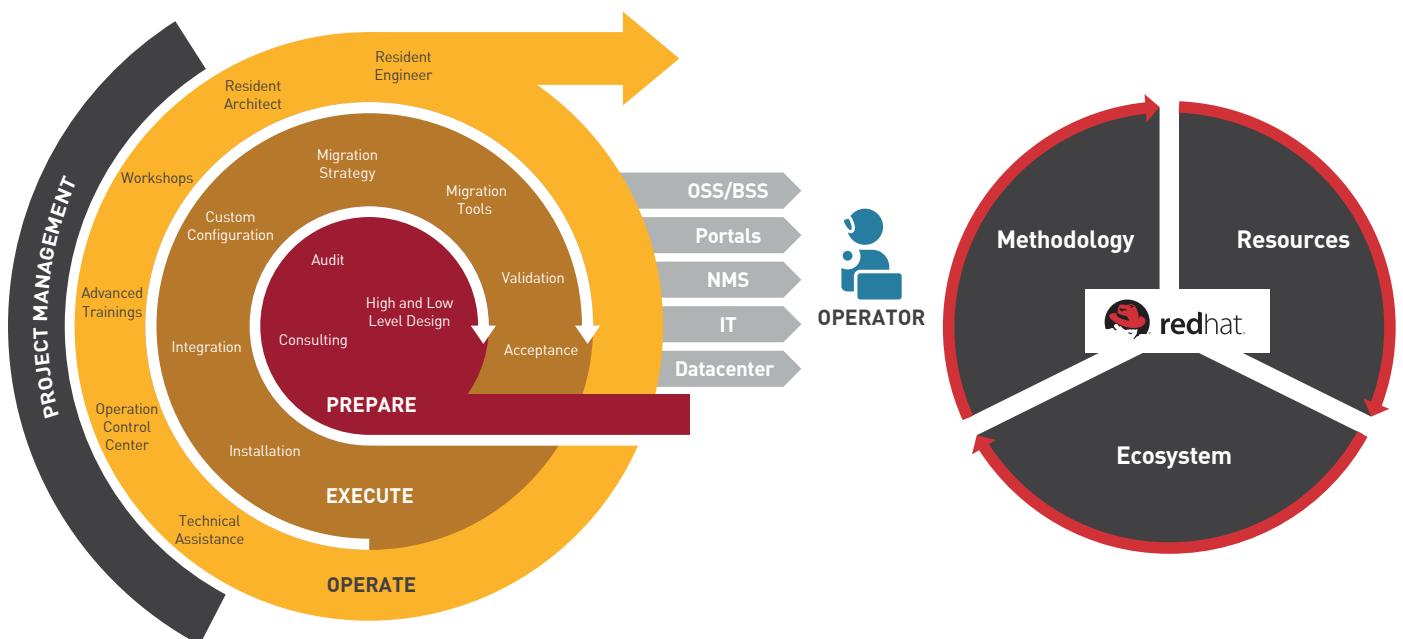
PROJECT MANAGEMENT

Resident Engineer

Resident Architect

Workshops

Advanced Trainings

Operation Control Center

Technical Assistance

OPERATE

Migration Strategy

Migration Tools

Custom Configuration

Validation

Integration

Acceptance

Installation

EXECUTE

Audit

High and Low Level Design

Consulting

PREPARE

OSS/BSS

Portals

NMS

IT

Datacenter

OPERATOR

Methodology

Resources

redhat.

Ecosystem